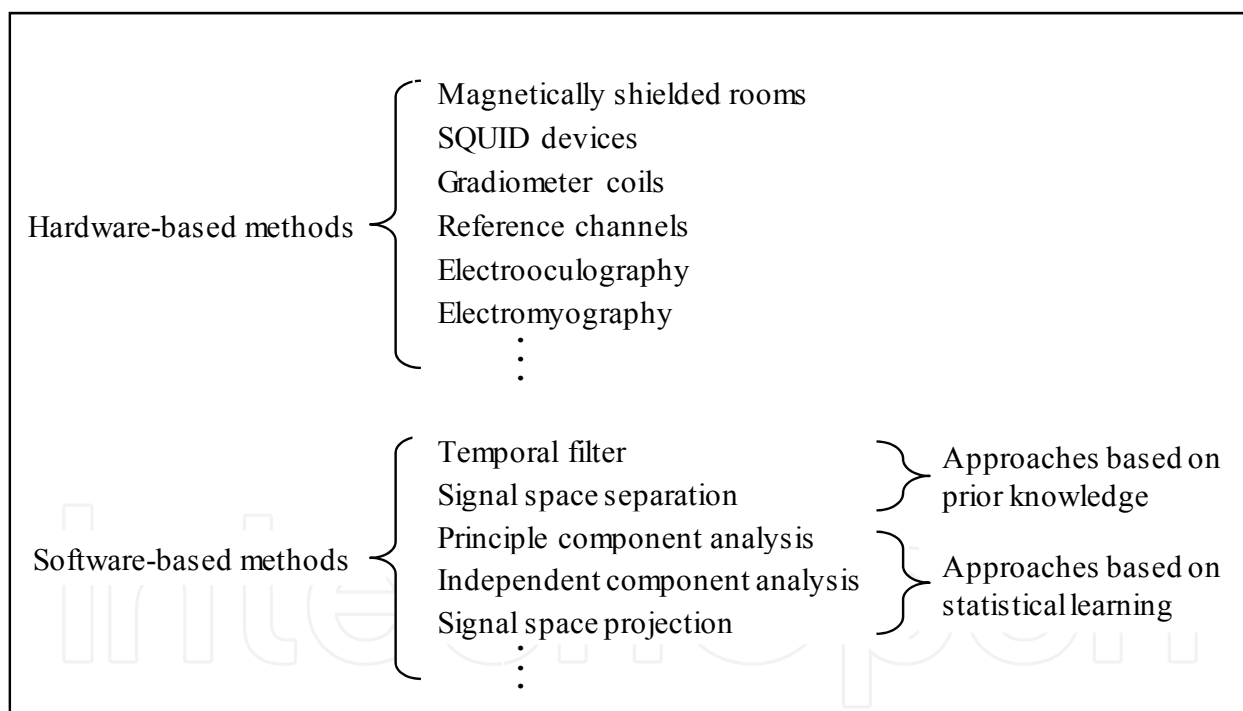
Hardware-based methods

Magnetically shielded rooms
SQUID devices
Gradiometer coils
Reference channels
Electrooculography
Electromyography
⋮

Software-based methods

Temporal filter
Signal space separation

Approaches based on prior knowledge

Principle component analysis
Independent component analysis
Signal space projection
⋮

Approaches based on statistical learning